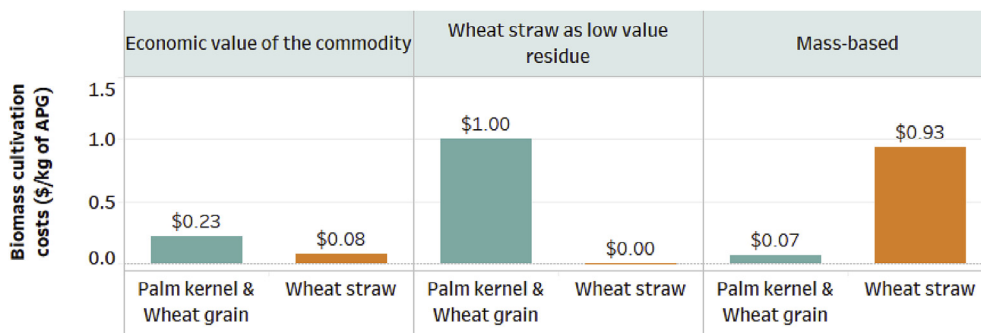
Economic value of the commodity

Wheat straw as low value residue

Mass-based

Biomass cultivation costs ($/kg of APG)

1.5
1.0
0.5
0.0

$0.23
$0.08
$1.00
$0.00
$0.07
$0.93

Palm kernel & Wheat grain
Wheat straw
Palm kernel & Wheat grain
Wheat straw
Palm kernel & Wheat grain
Wheat straw